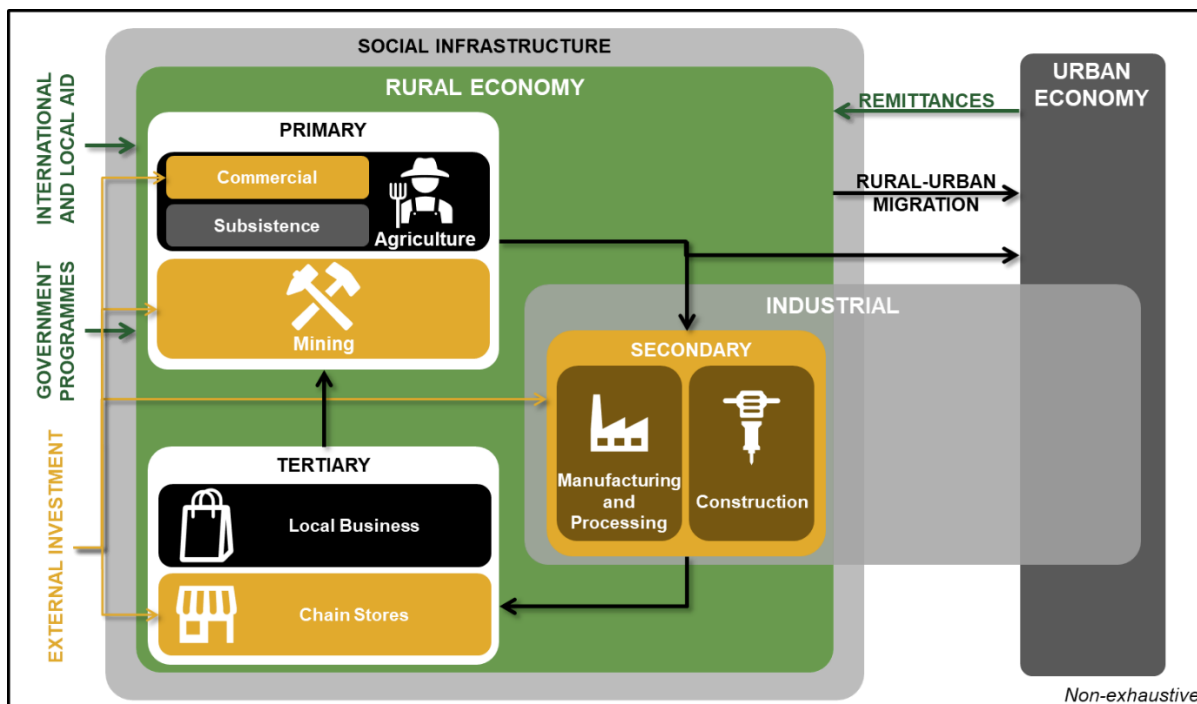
INTERNATIONAL AND LOCAL AID

GOVERNMENT PROGRAMMES

EXTERNAL INVESTMENT

SOCIAL INFRASTRUCTURE

RURAL ECONOMY

PRIMARY

Commercial

Subsistence

Agriculture

Mining

TERTIARY

Local Business

Chain Stores

INDUSTRIAL

SECONDARY

Manufacturing and Processing

Construction

REMITTANCES

RURAL-URBAN MIGRATION

URBAN ECONOMY

Non-exhaustive